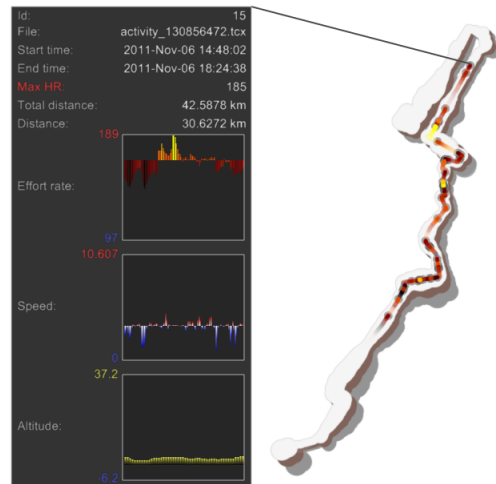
Id: 15
File: activity_130856472.tcx
Start time: 2011-Nov-06 14:48:02
End time: 2011-Nov-06 18:24:38
Max HR: 185
Total distance: 42.5878 km
Distance: 30.6272 km

189
Effort rate:
97

10.607
Speed:
0

37.2
Altitude:
6.2